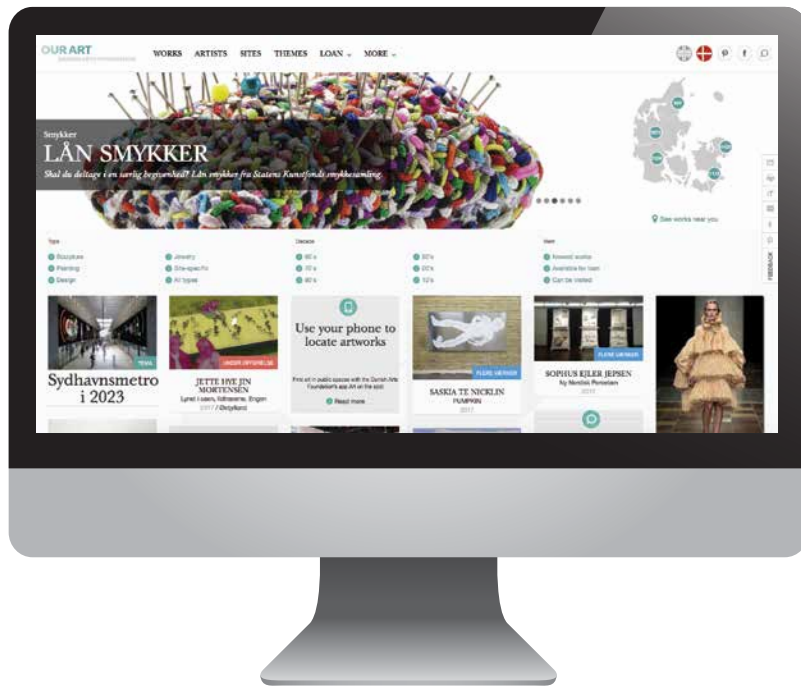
OUR ART
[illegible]

WORKS ARTISTS SITES THEMES LOAN MORE

Smykker
LÅN SMYKKER
Skal du deltage i en særlig begivenhed? Lån smykker fra Statens Kunstfonds smykkesamling.

See works near you

FEEDBACK

Type
Sculpture
Painting
Design
Jewelry
Site-specific
All types

Decade
60's
70's
80's
90's
00's
10's

New
Newest works
Available for loan
Can be visited

TEMA
Sydhavnsmetro i 2023

UNDER OPFØRELSE
JETTE HYE JIN MORTENSEN
Lyset i øen, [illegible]
2017 / Ørbylund

Use your phone to locate artworks
Find art in public spaces with the Danish Arts Foundation's app Art on the spot
Read more

FLERE VÆRKER
SASKIA TE NICKLIN
PUMPKIN
2017

FLERE VÆRKER
SOPHUS EJLER JEPSEN
Ny Nordisk Porcelæn
2017